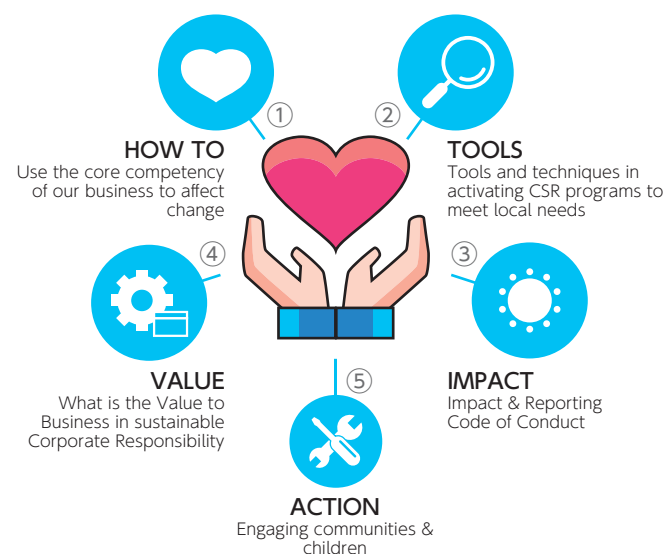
①
HOW TO
Use the core competency of our business to affect change

②
TOOLS
Tools and techniques in activating CSR programs to meet local needs

④
VALUE
What is the Value to Business in sustainable Corporate Responsibility

③
IMPACT
Impact & Reporting Code of Conduct

⑤
ACTION
Engaging communities & children